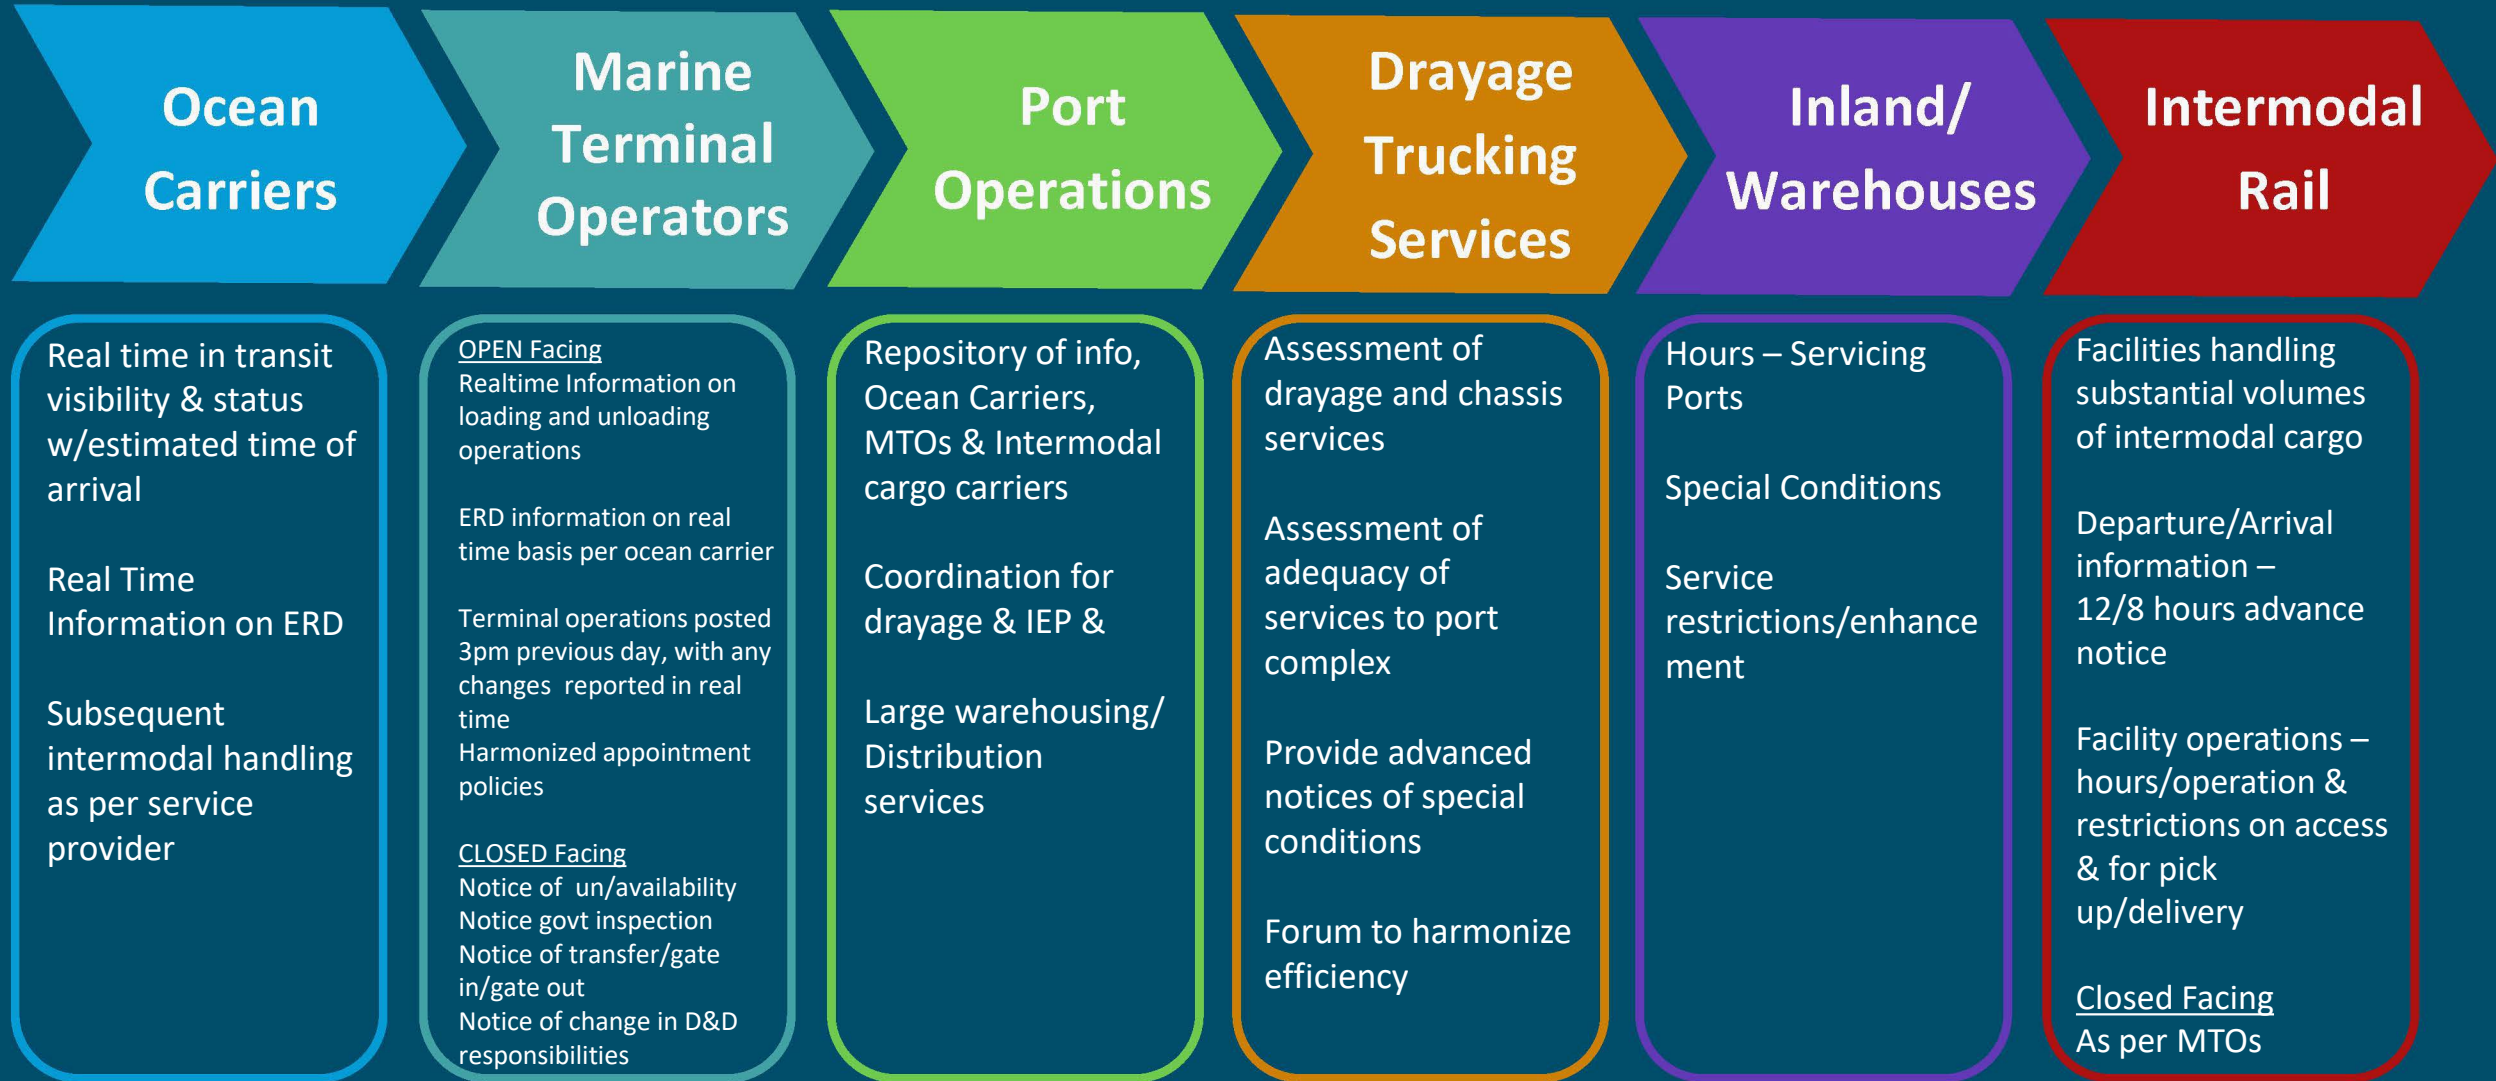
Ocean Carriers

Marine Terminal Operators

Port Operations

Drayage Trucking Services

Inland/ Warehouses

Intermodal Rail

Real time in transit visibility & status w/estimated time of arrival

Real Time Information on ERD

Subsequent intermodal handling as per service provider

OPEN Facing
Realtime Information on loading and unloading operations

ERD information on real time basis per ocean carrier

Terminal operations posted 3pm previous day, with any changes reported in real time
Harmonized appointment policies

CLOSED Facing
Notice of un/availability
Notice govt inspection
Notice of transfer/gate in/gate out
Notice of change in D&D responsibilities

Repository of info, Ocean Carriers, MTOs & Intermodal cargo carriers

Coordination for drayage & IEP &

Large warehousing/ Distribution services

Assessment of drayage and chassis services

Assessment of adequacy of services to port complex

Provide advanced notices of special conditions

Forum to harmonize efficiency

Hours – Servicing Ports

Special Conditions

Service restrictions/enhancement

Facilities handling substantial volumes of intermodal cargo

Departure/Arrival information – 12/8 hours advance notice

Facility operations – hours/operation & restrictions on access & for pick up/delivery

Closed Facing
As per MTOs